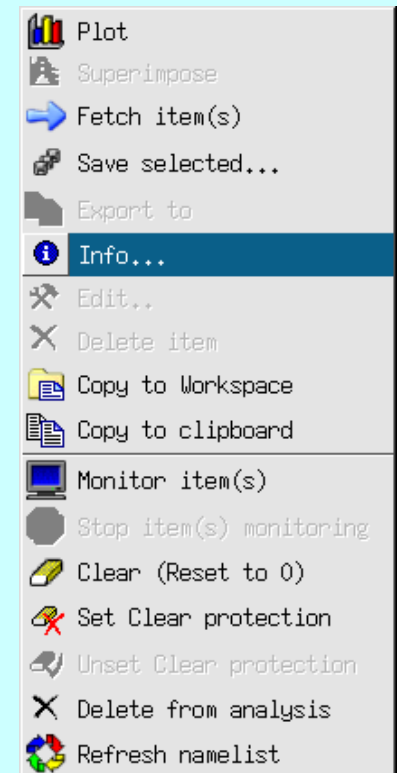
Plot
Superimpose
Fetch item(s)
Save selected...
Export to
Info...
Edit..
Delete item
Copy to Workspace
Copy to clipboard
Monitor item(s)
Stop item(s) monitoring
Clear (Reset to 0)
Set Clear protection
Unset Clear protection
Delete from analysis
Refresh namelist